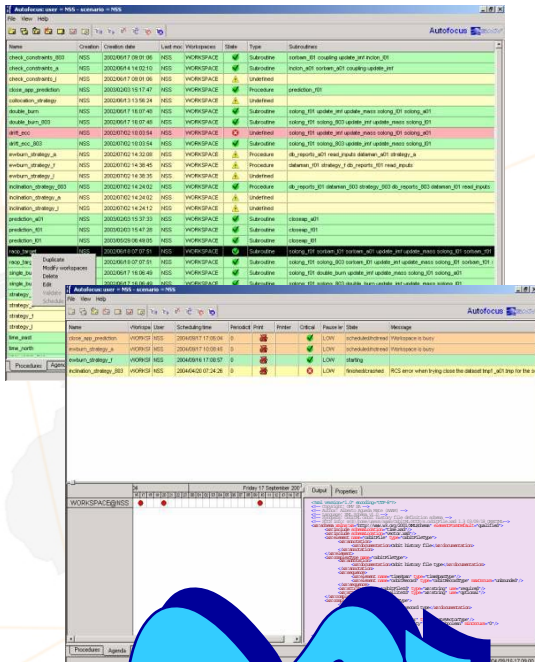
Autofocus:user = NSS - scenario = NSS

File View Help

Autofocus

| Name | Creation | Creation date | Last mod | Workspace | State | Type | Subroutines |
|---|---|---|---|---|---|---|---|
| check_constraints_i03 | NSS | 2002/06/17 09:01:06 | NSS | WORKSPACE | | Subroutine | sorbam_i01 coupling update_imf inclon_t01 |
| check_constraints_a | NSS | 2002/06/14 14:02:10 | NSS | WORKSPACE | | Subroutine | inclon_a01 sorbam_a01 coupling update_imf |
| check_constraints_i | NSS | 2002/06/17 09:01:06 | NSS | WORKSPACE | | Undefined | |
| close_app_prediction | NSS | 2002/04/23 15:17:47 | NSS | WORKSPACE | | Procedure | prediction_f01 |
| collocation_strategy | NSS | 2002/06/13 13:58:24 | NSS | WORKSPACE | | Undefined | |
| double_burn | NSS | 2002/06/17 16:07:48 | NSS | WORKSPACE | | Subroutine | solong_f01 update_imf update_masc solong_f01 solong_a01 |
| double_burn_i03 | NSS | 2002/06/17 16:07:48 | NSS | WORKSPACE | | Subroutine | solong_f01 solong_i03 update_imf update_masc solong_i03 |
| drift_ecc | NSS | 2002/07/02 10:03:54 | NSS | WORKSPACE | | Undefined | |
| drift_ecc_i03 | NSS | 2002/07/02 10:03:54 | NSS | WORKSPACE | | Subroutine | solong_f01 solong_i03 update_imf update_masc solong_i03 |
| evburn_strategy_a | NSS | 2002/07/02 14:32:08 | NSS | WORKSPACE | | Procedure | db_reports_a01 read_inputs dataman_a01 strategy_a |
| evburn_strategy_f | NSS | 2002/07/02 14:24:02 | NSS | WORKSPACE | | Procedure | dataman_f01 strategy_f db_reports_f01 read_inputs |
| evburn_strategy_i | NSS | 2002/07/02 14:38:35 | NSS | WORKSPACE | | Undefined | |
| inclination_strategy_i03 | NSS | 2002/07/02 14:24:02 | NSS | WORKSPACE | | Procedure | db_reports_i01 dataman_i03 strategy_i03 db_reports_i03 dataman_i01 read_inputs |
| inclination_strategy_a | NSS | 2002/07/02 14:24:02 | NSS | WORKSPACE | | Undefined | |
| inclination_strategy_i | NSS | 2002/07/02 14:24:12 | NSS | WORKSPACE | | Undefined | |
| prediction_a01 | NSS | 2002/04/23 15:37:33 | NSS | WORKSPACE | | Subroutine | closeap_a01 |
| prediction_f01 | NSS | 2002/04/23 15:47:28 | NSS | WORKSPACE | | Subroutine | closeap_f01 |
| prediction_i01 | NSS | 2002/05/29 06:49:05 | NSS | WORKSPACE | | Subroutine | closeap_i01 |
| reop_target | NSS | 2002/06/18 07:07:51 | NSS | WORKSPACE | | Subroutine | solong_f01 sorbam_f01 sorbam_a01 update_imf update_masc solong_f01 sorbam_f01 |
| reop_tra | NSS | 2002/06/18 07:07:51 | NSS | WORKSPACE | | Subroutine | solong_f01 solong_i03 sorbam_i03 update_imf update_masc solong_i03 sorbam_f01 |
| single_bu | NSS | 2002/06/17 16:06:49 | NSS | WORKSPACE | | Subroutine | solong_f01 double_burn update_imf update_masc solong_f01 solong_a01 |
| single_bu | | 2002/06/17 16:06:49 | NSS | WORKSPACE | | Subroutine | solong_f01 solong_i03 double_burn update_imf update_masc solong_i03 |

Duplicate
Modify workspaces
Delete
Edit
Validate
Schedule

strategy_
strategy_
strategy_f
strategy_i
time_east
time_north

Procedure Agenda

Autofocus:user = NSS - scenario = NSS

File View Help

Autofocus

| Name | Workspa | User | Scheduling time | Periodicit | Print | Printer | Critical | Pause le | State | Message |
|---|---|---|---|---|---|---|---|---|---|---|
| close_app_prediction | WORKSI | NSS | 2004/09/17 17:06:04 | 0 | | | | LOW | scheduled/notread | Workspace is busy |
| drift_ecc_i03 | WORKSI | NSS | 2004/09/17 10:00:43 | 0 | | | | LOW | scheduled/notread | Workspace is busy |
| evburn_strategy_f | WORKSI | NSS | 2004/09/16 17:00:57 | 0 | | | | LOW | starting | |
| inclination_strategy_i03 | WORKSI | NSS | 2004/04/20 07:24:26 | 0 | | | | LOW | finished/crashed | RCS error when trying close the dataout tmp1_a01.tmp for the s |

Friday 17 September 200

WORKSPACE@NSS

Output Properties

Procedure Agenda